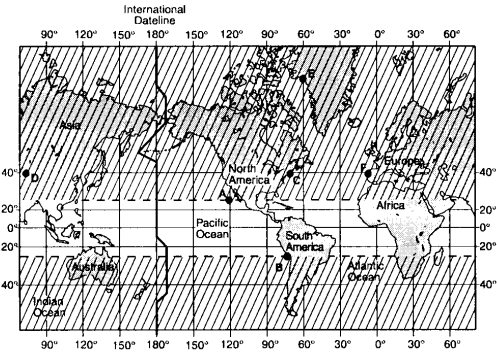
International Dateline

90° 120° 150° 180° 150° 120° 90° 60° 30° 0° 30° 60°

E

Asia

North America

Europe

40° D C F 40°

A

20° 20°

0° Pacific Ocean Africa 0°

20° South America 20°

B

Australia Atlantic Ocean

40° 40°

Indian Ocean

90° 120° 150° 180° 150° 120° 90° 60° 30° 0° 30° 60°